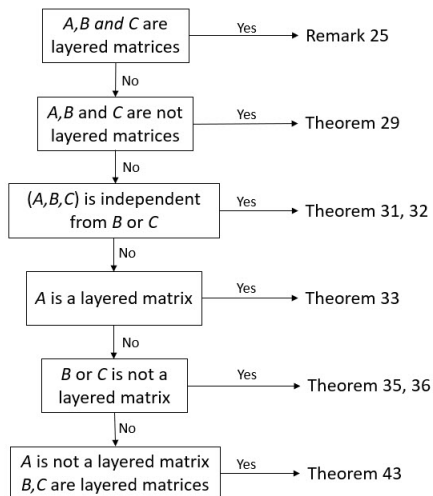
A,B and C are layered matrices

Yes

Remark 25

No

A,B and C are not layered matrices

Yes

Theorem 29

No

(A,B,C) is independent from B or C

Yes

Theorem 31, 32

No

A is a layered matrix

Yes

Theorem 33

No

B or C is not a layered matrix

Yes

Theorem 35, 36

No

A is not a layered matrix B,C are layered matrices

Yes

Theorem 43